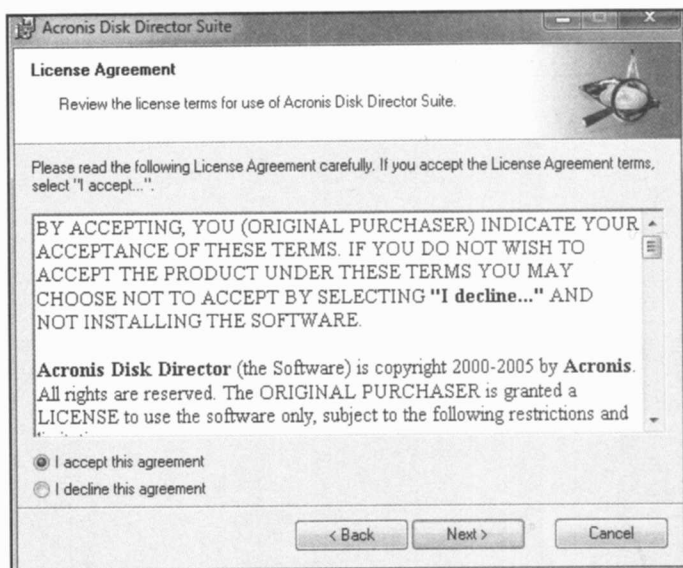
Acronis Disk Director Suite

License Agreement

Review the license terms for use of Acronis Disk Director Suite.

Please read the following License Agreement carefully. If you accept the License Agreement terms, select "I accept...".

BY ACCEPTING, YOU (ORIGINAL PURCHASER) INDICATE YOUR ACCEPTANCE OF THESE TERMS. IF YOU DO NOT WISH TO ACCEPT THE PRODUCT UNDER THESE TERMS YOU MAY CHOOSE NOT TO ACCEPT BY SELECTING **"I decline..."** AND NOT INSTALLING THE SOFTWARE.

**Acronis Disk Director** (the Software) is copyright 2000-2005 by **Acronis**. All rights are reserved. The ORIGINAL PURCHASER is granted a LICENSE to use the software only, subject to the following restrictions and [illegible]

I accept this agreement

I decline this agreement

< Back

Next >

Cancel